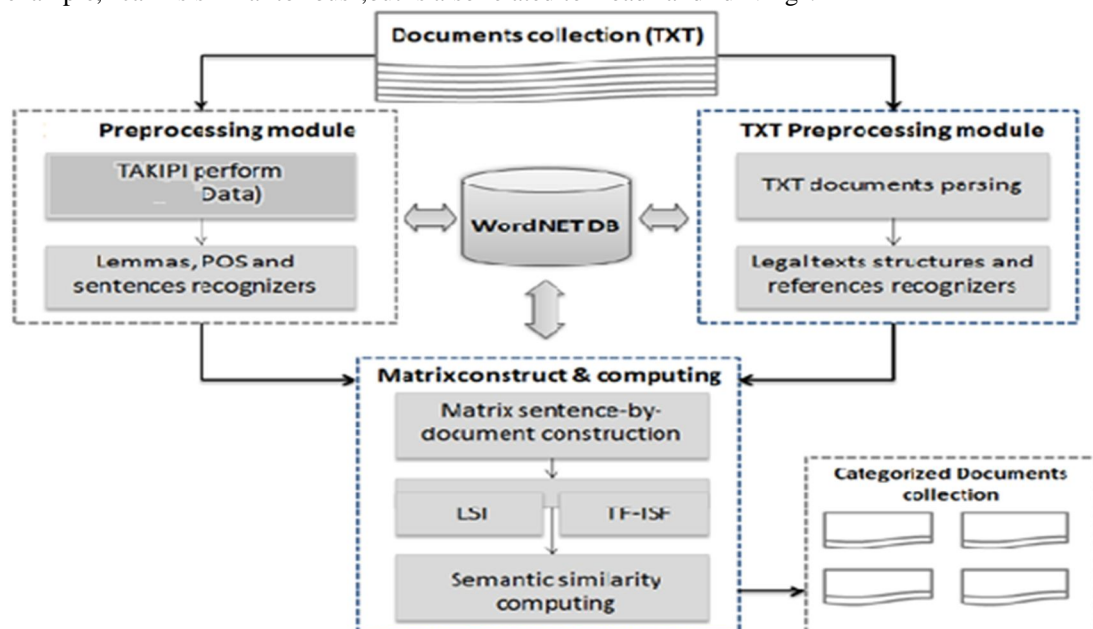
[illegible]

Documents collection (TXT)

Preprocessing module

TAKIPI perform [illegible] Data)

Lemmas, POS and sentences recognizers

WordNET DB

TXT Preprocessing module

TXT documents parsing

Legal texts structures and references recognizers

Matrixconstruct & computing

Matrix sentence-by-document construction

LSI

TF-ISF

Semantic similarity computing

Categorized Documents collection